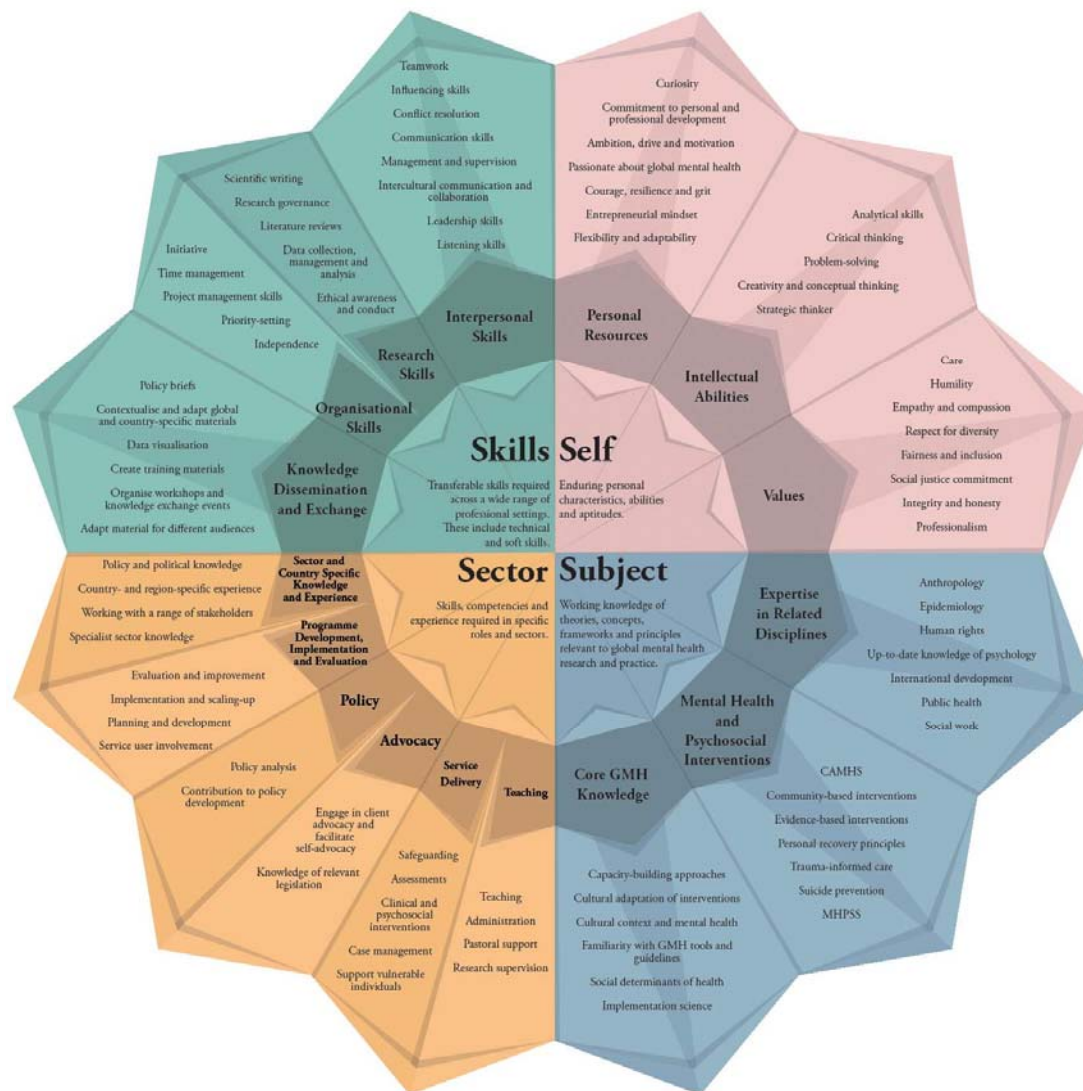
Teamwork
Influencing skills
Conflict resolution
Communication skills
Management and supervision
Intercultural communication and collaboration
Leadership skills
Listening skills

Scientific writing
Research governance
Literature reviews
Data collection, management and analysis
Ethical awareness and conduct

Initiative
Time management
Project management skills
Priority-setting
Independence

Policy briefs
Contextualise and adapt global and country-specific materials
Data visualisation
Create training materials
Organise workshops and knowledge exchange events
Adapt material for different audiences

Interpersonal Skills
Research Skills
Organisational Skills
Knowledge Dissemination and Exchange

Curiosity
Commitment to personal and professional development
Ambition, drive and motivation
Passionate about global mental health
Courage, resilience and grit
Entrepreneurial mindset
Flexibility and adaptability

Analytical skills
Critical thinking
Problem-solving
Creativity and conceptual thinking
Strategic thinker

Care
Humility
Empathy and compassion
Respect for diversity
Fairness and inclusion
Social justice commitment
Integrity and honesty
Professionalism

Personal Resources
Intellectual Abilities
Values

Skills
Transferable skills required across a wide range of professional settings. These include technical and soft skills.

Self
Enduring personal characteristics, abilities and aptitudes.

Sector
Skills, competencies and experience required in specific roles and sectors.

Subject
Working knowledge of theories, concepts, frameworks and principles relevant to global mental health research and practice.

Policy and political knowledge
Country- and region-specific experience
Working with a range of stakeholders
Specialist sector knowledge

Sector and Country Specific Knowledge and Experience
Programme Development, Implementation and Evaluation

Evaluation and improvement
Implementation and scaling-up
Planning and development
Service user involvement

Policy
Advocacy
Service Delivery
Teaching

Policy analysis
Contribution to policy development

Engage in client advocacy and facilitate self-advocacy
Knowledge of relevant legislation

Safeguarding
Assessments
Clinical and psychosocial interventions
Case management
Support vulnerable individuals

Teaching
Administration
Pastoral support
Research supervision

Expertise in Related Disciplines
Mental Health and Psychosocial Interventions
Core GMH Knowledge

Anthropology
Epidemiology
Human rights
Up-to-date knowledge of psychology
International development
Public health
Social work

CAMHS
Community-based interventions
Evidence-based interventions
Personal recovery principles
Trauma-informed care
Suicide prevention
MHPSS

Capacity-building approaches
Cultural adaptation of interventions
Cultural context and mental health
Familiarity with GMH tools and guidelines
Social determinants of health
Implementation science